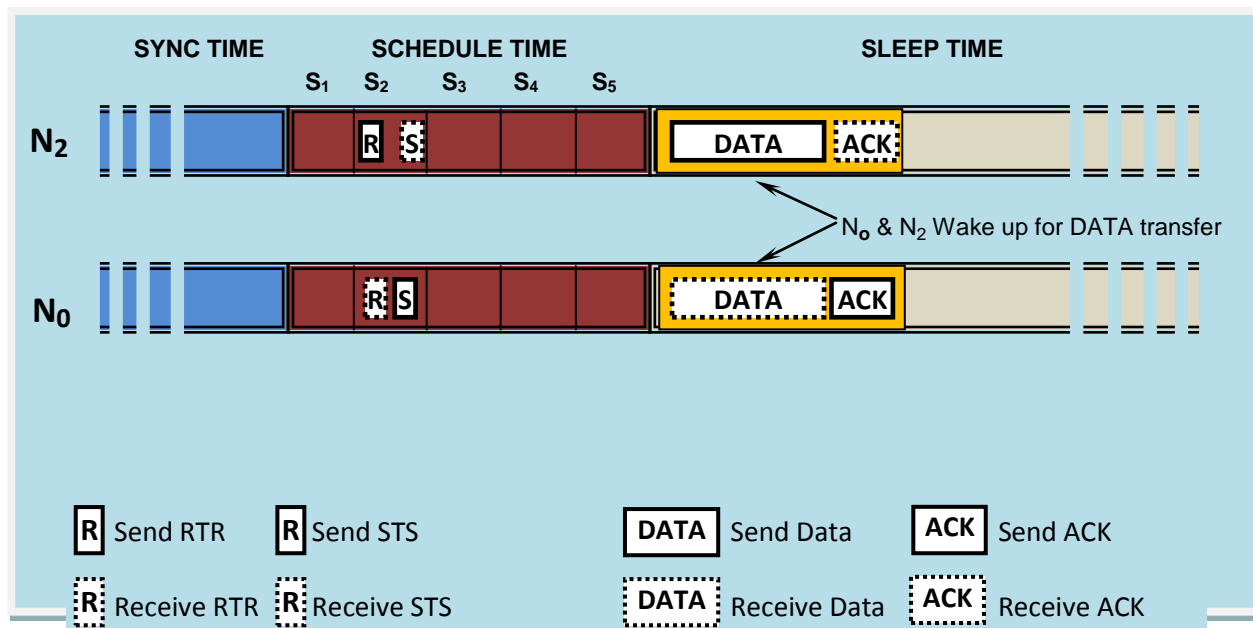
SYNC TIME

SCHEDULE TIME

SLEEP TIME

$S_1$ $S_2$ $S_3$ $S_4$ $S_5$

$N_2$

R S

DATA ACK

$N_o$ & $N_2$ Wake up for DATA transfer

$N_0$

R S

DATA ACK

R Send RTR

R Send STS

DATA Send Data

ACK Send ACK

R Receive RTR

R Receive STS

DATA Receive Data

ACK Receive ACK